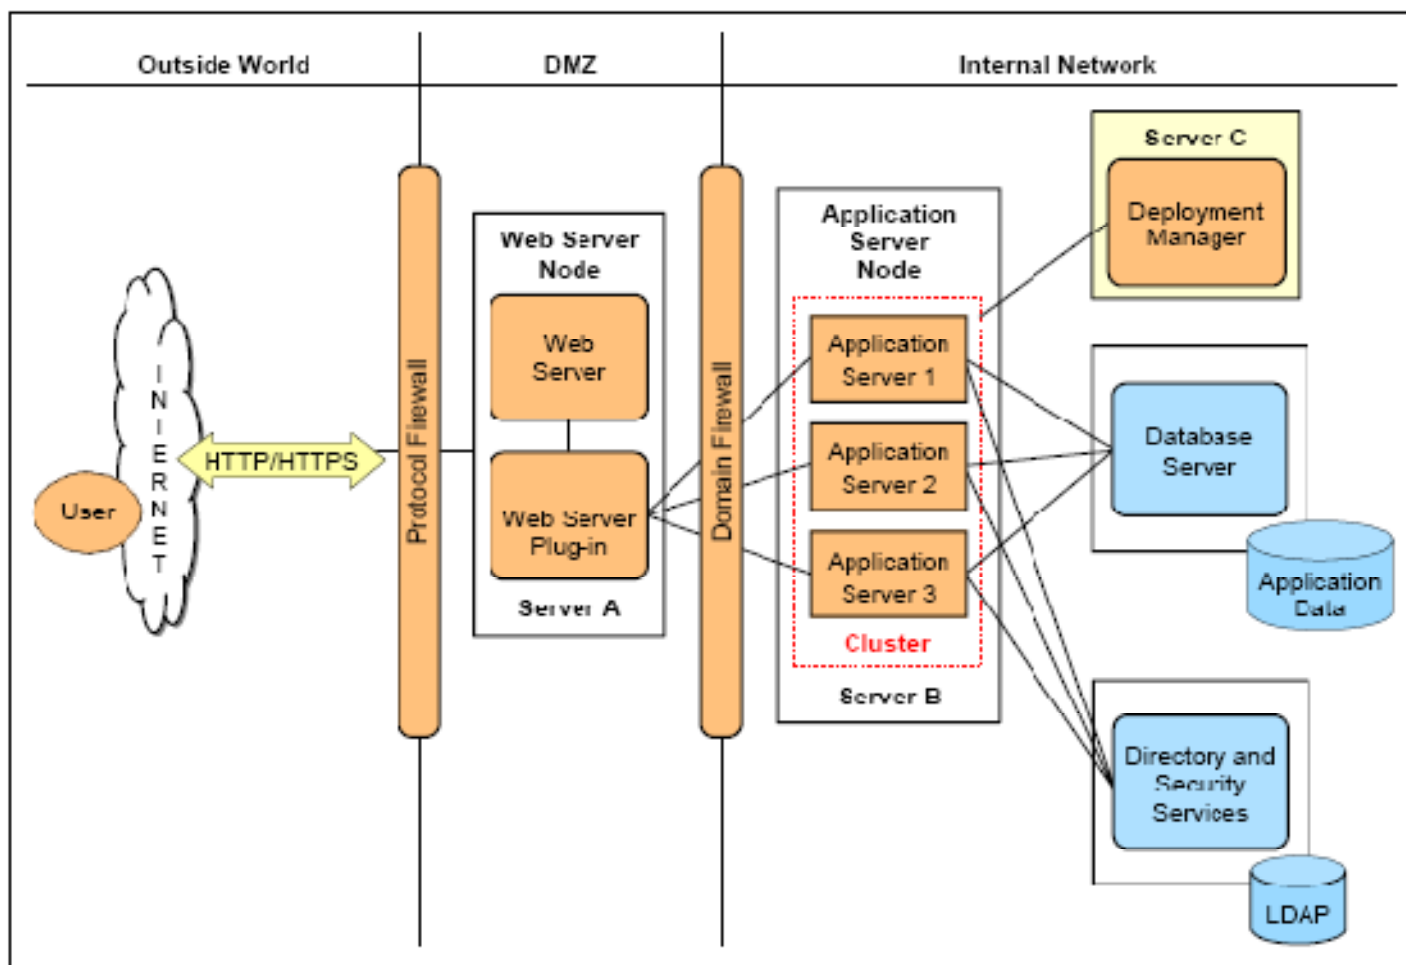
Outside World

DMZ

Internal Network

User

INTERNET

HTTP/HTTPS

Protocol Firewall

Web Server Node

Web Server

Web Server Plug-in

Server A

Domain Firewall

Application Server Node

Application Server 1

Application Server 2

Application Server 3

Cluster

Server B

Server C

Deployment Manager

Database Server

Application Data

Directory and Security Services

LDAP